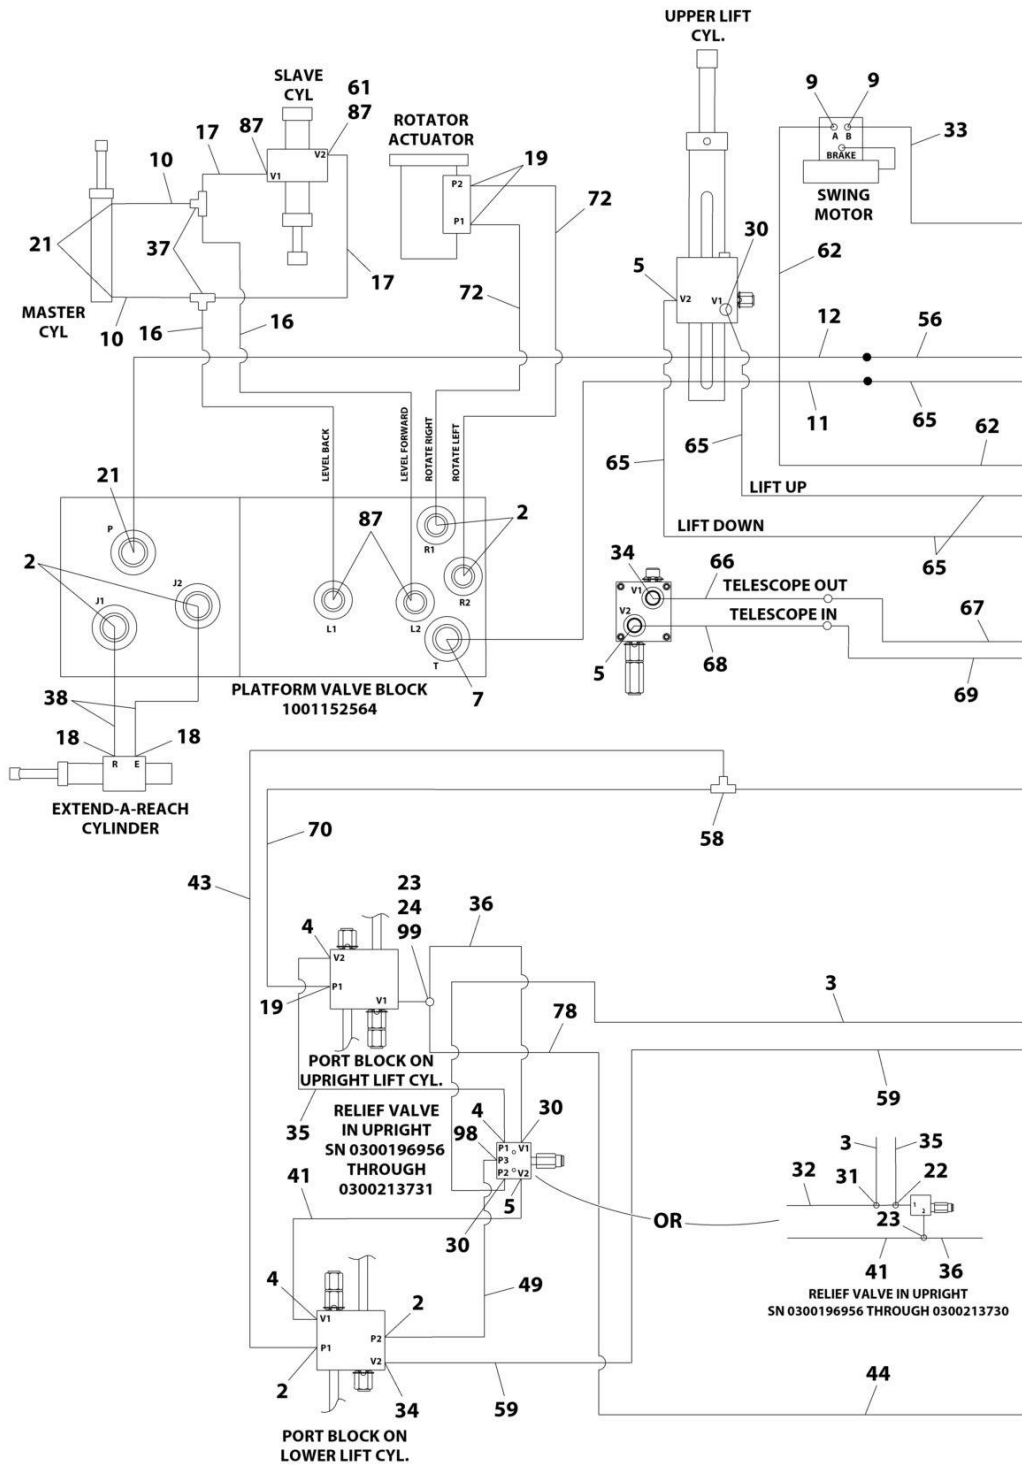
UPPER LIFT CYL.

SLAVE CYL

61
87
87
V2
V1
17
10
21
37
MASTER CYL
10
16
16
17

ROTATOR ACTUATOR
P2
P1
19
72
72

9
9
A
B
BRAKE
SWING MOTOR
33
30
62
5
V2
V1
12
56
11
65
65
65
62
LIFT UP
LIFT DOWN
65

LEVEL BACK
LEVEL FORWARD
ROTATE RIGHT
ROTATE LEFT

21
P
87
R1
2
R2
2
J2
J1
L1
L2
T
7
PLATFORM VALVE BLOCK
1001152564
38
18
18
R
E
EXTEND-A-REACH CYLINDER

34
V1
V2
5
66
TELESCOPE OUT
TELESCOPE IN
68
67
69

58
70
43
23
24
99
36
4
V2
P1
V1
19
3
78
PORT BLOCK ON UPRIGHT LIFT CYL.
59
35
RELIEF VALVE IN UPRIGHT SN 0300196956 THROUGH 0300213731
4
98
P1
P3
P2
V1
V2
30
5
30
41
OR
3
35
32
31
22
1
2
23
41
36
RELIEF VALVE IN UPRIGHT SN 0300196956 THROUGH 0300213730

4
V1
P1
P2
V2
2
49
2
34
59
44
PORT BLOCK ON LOWER LIFT CYL.